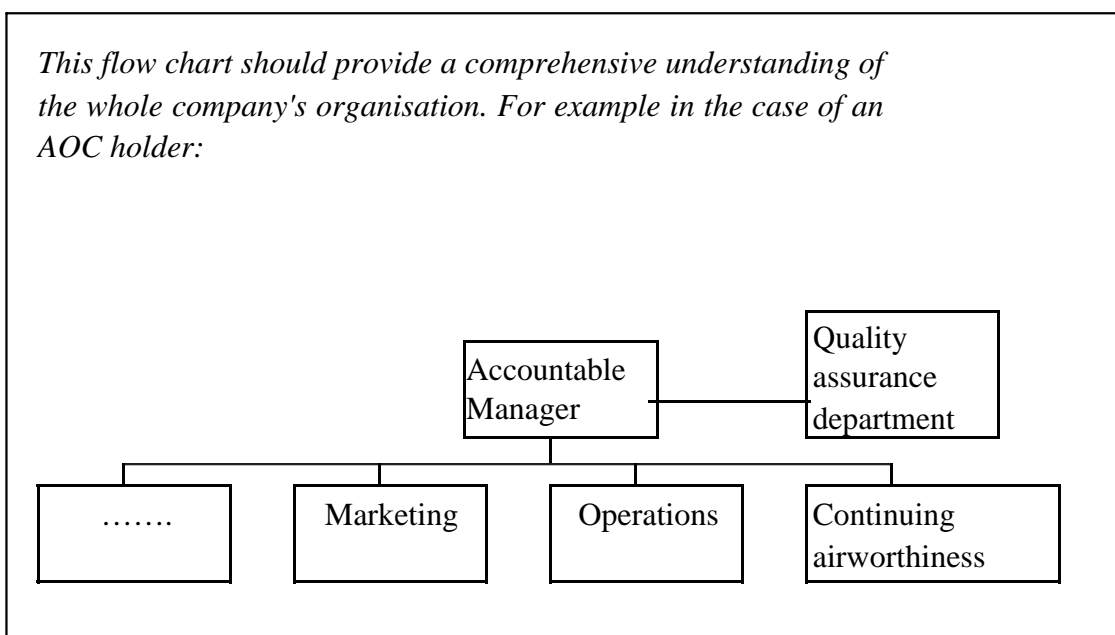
*This flow chart should provide a comprehensive understanding of the whole company's organisation. For example in the case of an AOC holder:*

Accountable Manager

Quality assurance department

…….

Marketing

Operations

Continuing airworthiness